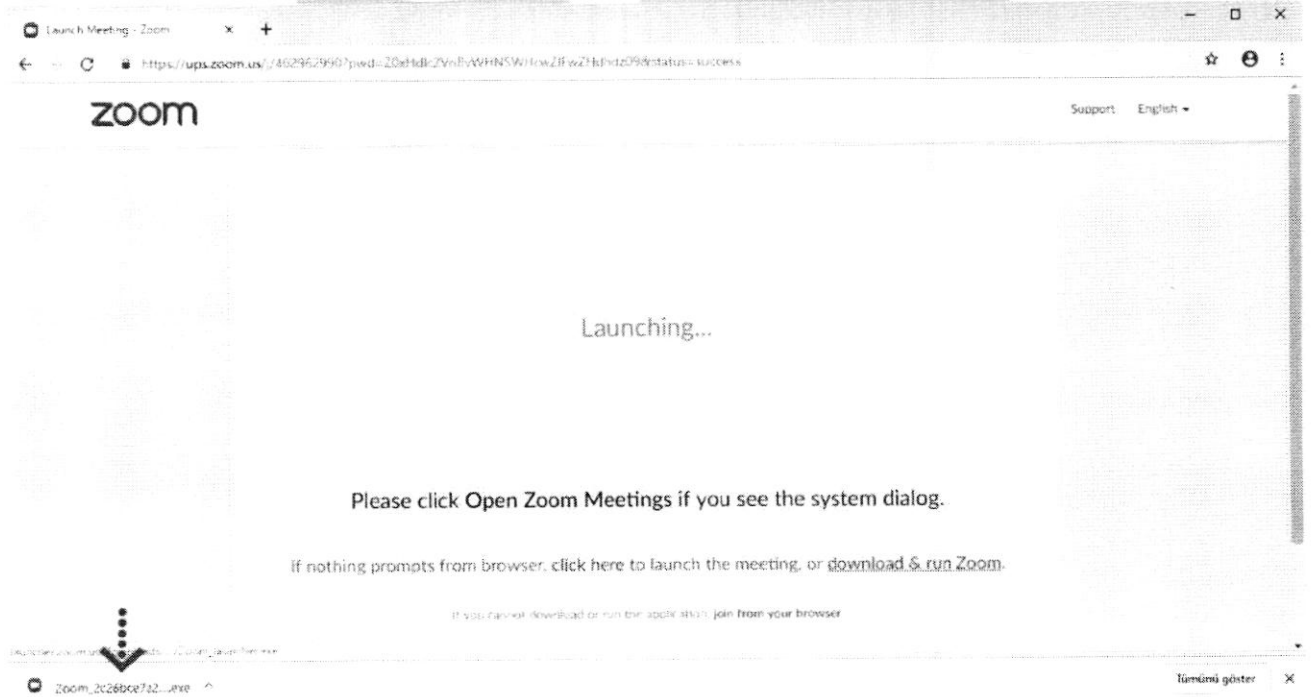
Launch Meeting - Zoom × +

https://ups.zoom.us/j/462962990?pwd=Z0xHdkZVnBVWHNSWHcwZlFwZHdvdz09&status=success

zoom

Support English ▾

Launching...

Please click Open Zoom Meetings if you see the system dialog.

If nothing prompts from browser, click here to launch the meeting, or download & run Zoom.

If you cannot download or run the application, join from your browser

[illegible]

Zoom_2c26bce7a2....exe ^

Tümünü göster ×